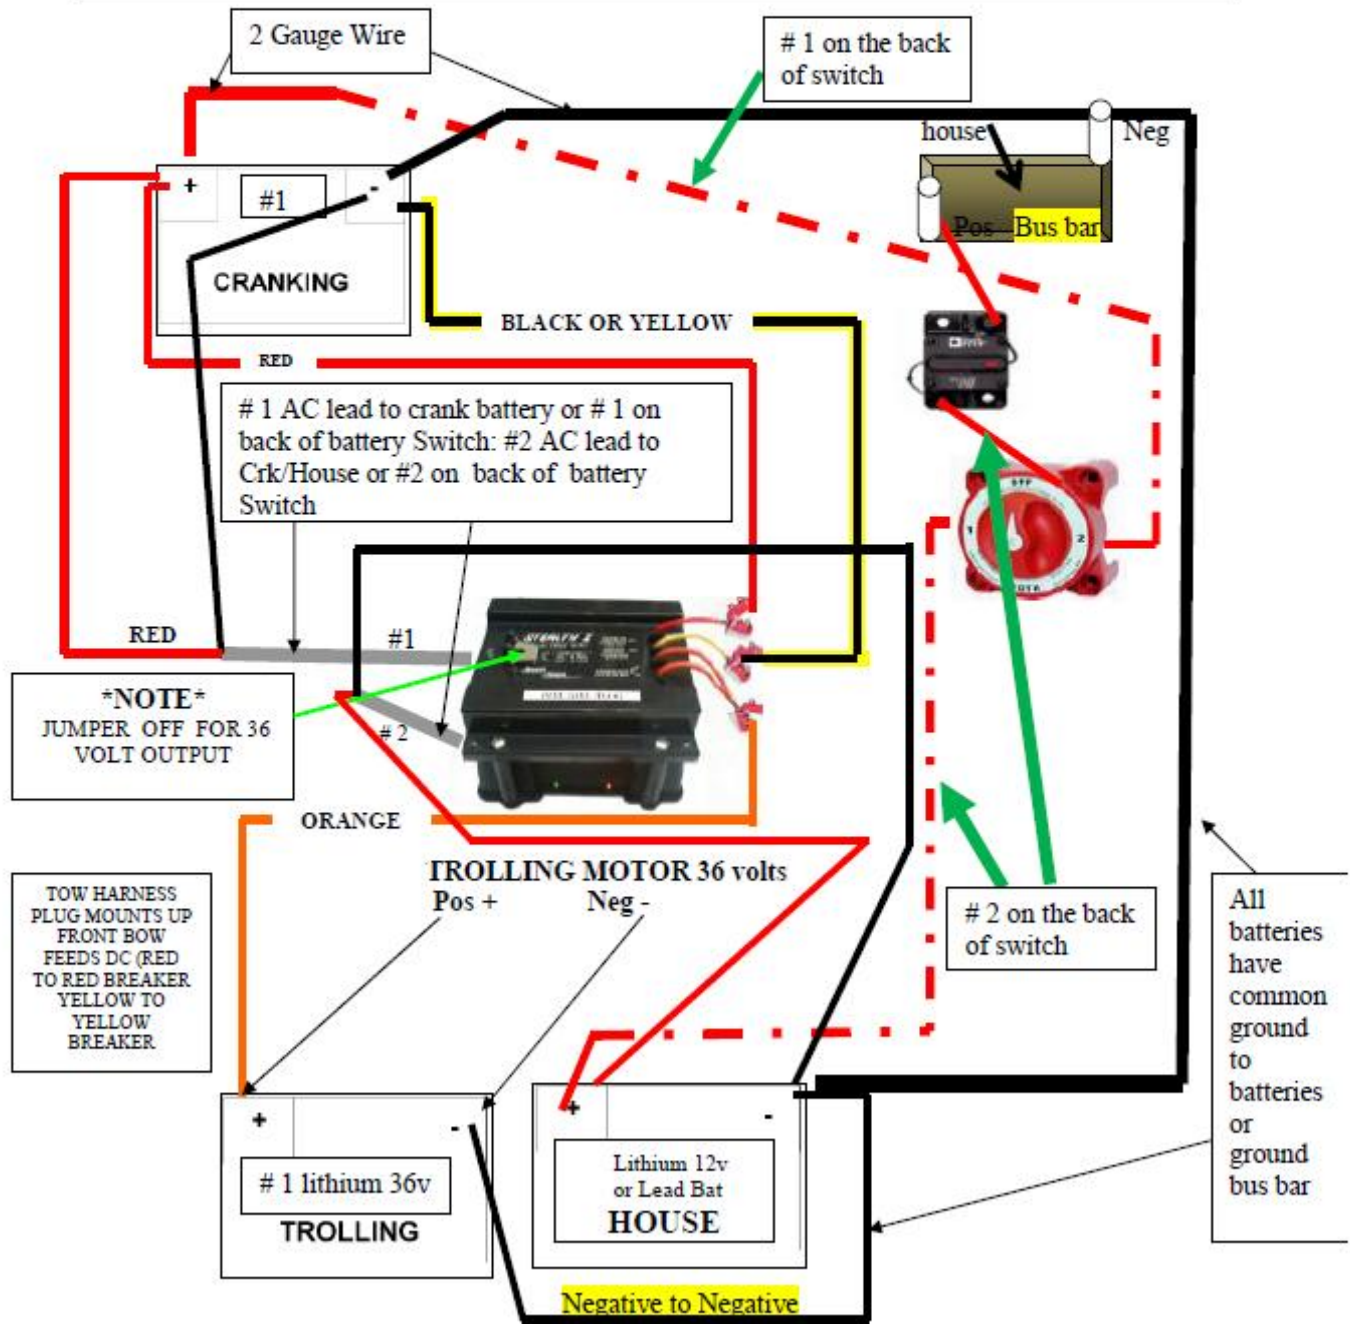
2 Gauge Wire

# 1 on the back of switch

house

Neg

Pos Bus bar

+

#1

-

CRANKING

BLACK OR YELLOW

RED

# 1 AC lead to crank battery or # 1 on back of battery Switch: #2 AC lead to Crk/House or #2 on back of battery Switch

RED

#1

*NOTE*
JUMPER OFF FOR 36 VOLT OUTPUT

# 2

ORANGE

TROLLING MOTOR 36 volts
Pos +
Neg -

TOW HARNESS PLUG MOUNTS UP FRONT BOW FEEDS DC (RED TO RED BREAKER YELLOW TO YELLOW BREAKER

# 2 on the back of switch

All batteries have common ground to batteries or ground bus bar

+

-

# 1 lithium 36v

TROLLING

+

-

Lithium 12v or Lead Bat

HOUSE

Negative to Negative